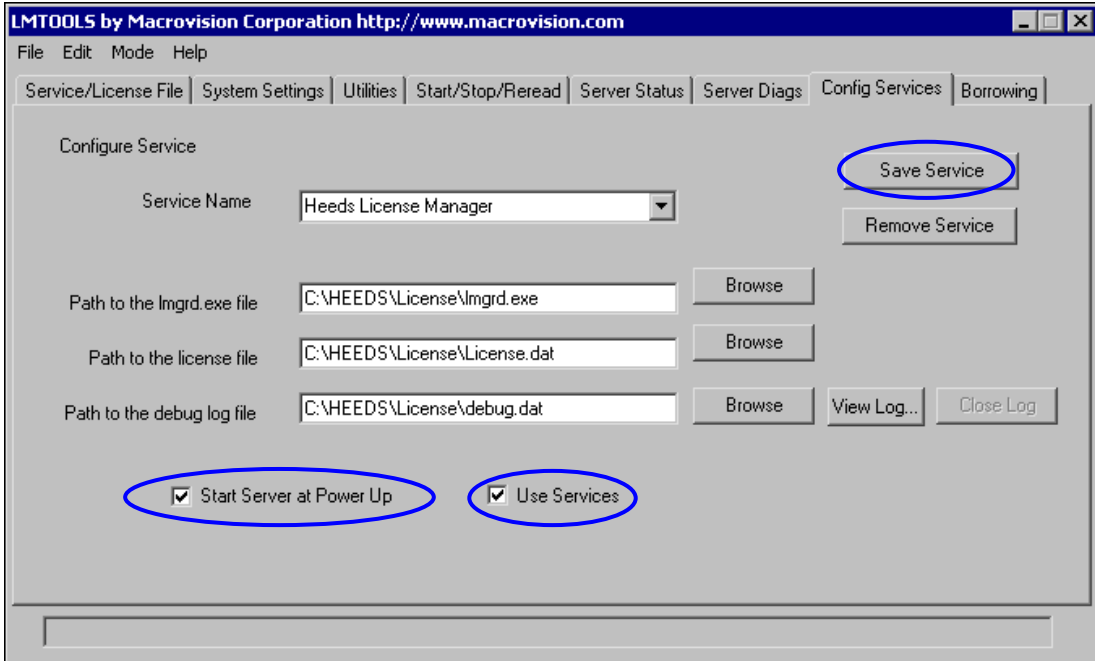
LMTOOLS by Macrovision Corporation http://www.macrovision.com

File Edit Mode Help

Service/License File | System Settings | Utilities | Start/Stop/Reread | Server Status | Server Diags | Config Services | Borrowing

Configure Service

Save Service

Service Name Heeds License Manager

Remove Service

Path to the lmgrd.exe file C:\HEEDS\License\lmgrd.exe Browse

Path to the license file C:\HEEDS\License\License.dat Browse

Path to the debug log file C:\HEEDS\License\debug.dat Browse View Log... Close Log

Start Server at Power Up

Use Services